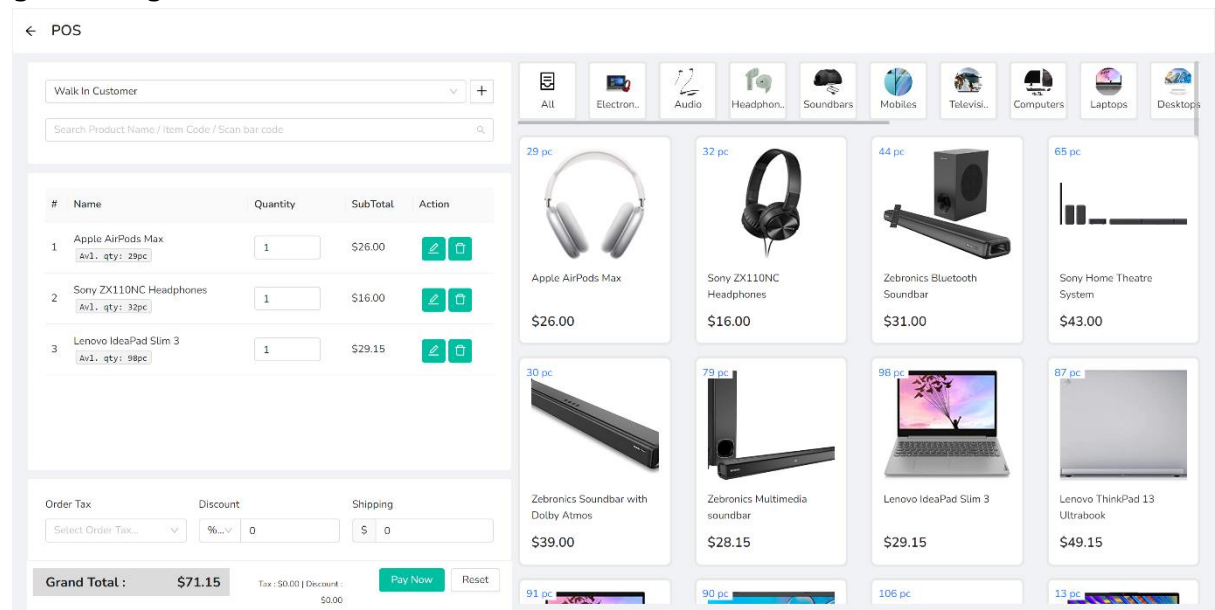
← POS

Walk In Customer

+

Search Product Name / Item Code / Scan bar code

| # | Name | Quantity | SubTotal | Action |
|---|---|---|---|---|
| 1 | Apple AirPods Max Avl. qty: 29pc | 1 | \$26.00 | |
| 2 | Sony ZX110NC Headphones Avl. qty: 32pc | 1 | \$16.00 | |
| 3 | Lenovo IdeaPad Slim 3 Avl. qty: 98pc | 1 | \$29.15 | |

Order Tax

Select Order Tax...

Discount

%... 0

Shipping

\$ 0

Grand Total : \$71.15

Tax : \$0.00 | Discount : \$0.00

Pay Now

Reset

All

Electron..

Audio

Headphon..

Soundbars

Mobiles

Televisi..

Computers

Laptops

Desktops

29 pc

Apple AirPods Max

\$26.00

32 pc

Sony ZX110NC Headphones

\$16.00

44 pc

Zebronics Bluetooth Soundbar

\$31.00

65 pc

Sony Home Theatre System

\$43.00

30 pc

Zebronics Soundbar with Dolby Atmos

\$39.00

79 pc

Zebronics Multimedia soundbar

\$28.15

98 pc

Lenovo IdeaPad Slim 3

\$29.15

87 pc

Lenovo ThinkPad 13 Ultrabook

\$49.15

91 pc

90 pc

106 pc

13 pc